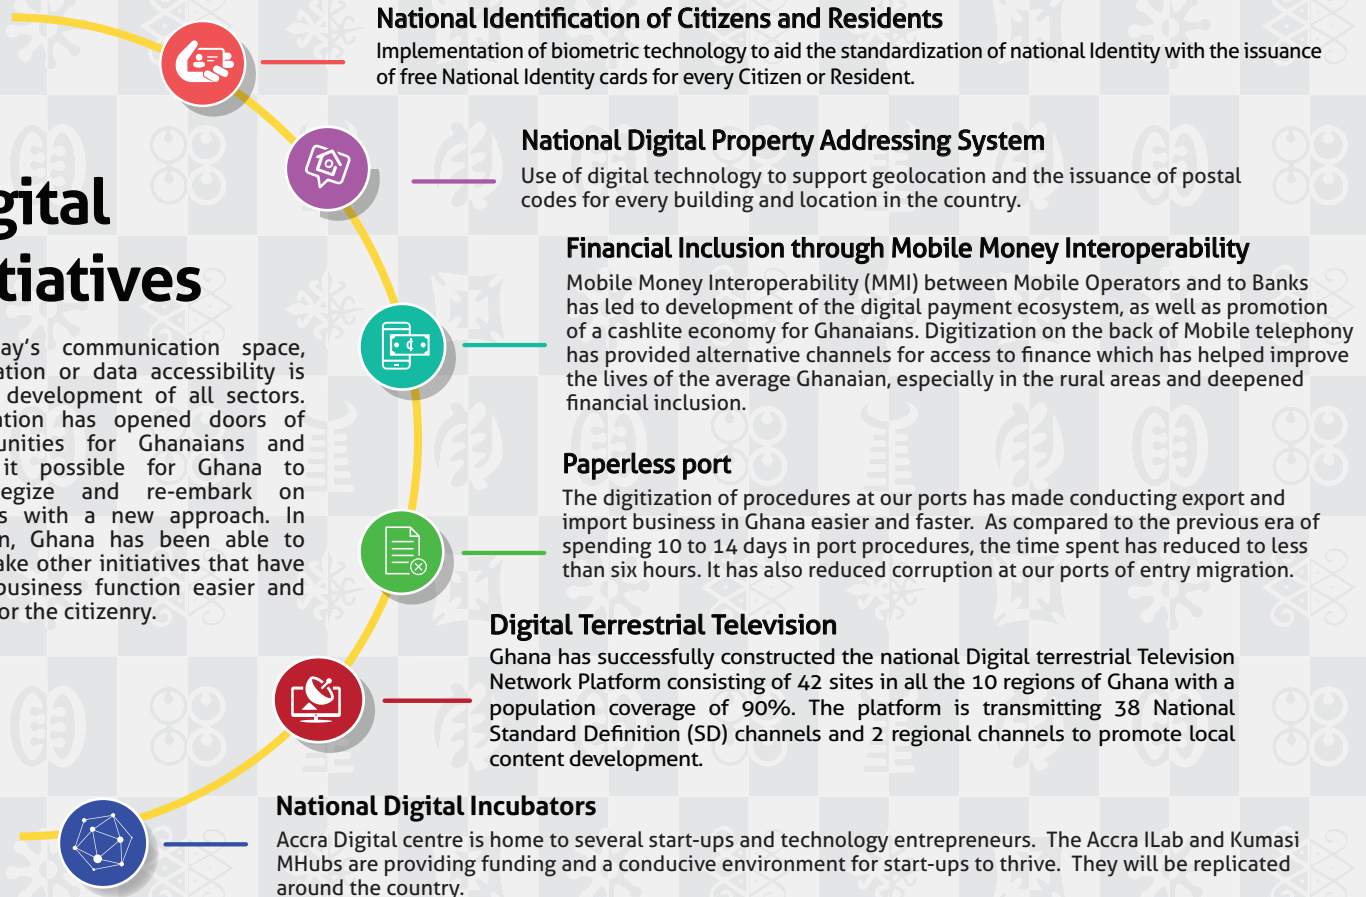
gital
tiatives

ay's communication space, ation or data accessibility is development of all sectors. ation has opened doors of unities for Ghanaians and it possible for Ghana to egize and re-embark on s with a new approach. In n, Ghana has been able to ake other initiatives that have business function easier and or the citizenry.

National Identification of Citizens and Residents
Implementation of biometric technology to aid the standardization of national Identity with the issuance of free National Identity cards for every Citizen or Resident.

National Digital Property Addressing System
Use of digital technology to support geolocation and the issuance of postal codes for every building and location in the country.

Financial Inclusion through Mobile Money Interoperability
Mobile Money Interoperability (MMI) between Mobile Operators and to Banks has led to development of the digital payment ecosystem, as well as promotion of a cashlite economy for Ghanaians. Digitization on the back of Mobile telephony has provided alternative channels for access to finance which has helped improve the lives of the average Ghanaian, especially in the rural areas and deepened financial inclusion.

Paperless port
The digitization of procedures at our ports has made conducting export and import business in Ghana easier and faster. As compared to the previous era of spending 10 to 14 days in port procedures, the time spent has reduced to less than six hours. It has also reduced corruption at our ports of entry migration.

Digital Terrestrial Television
Ghana has successfully constructed the national Digital terrestrial Television Network Platform consisting of 42 sites in all the 10 regions of Ghana with a population coverage of 90%. The platform is transmitting 38 National Standard Definition (SD) channels and 2 regional channels to promote local content development.

National Digital Incubators
Accra Digital centre is home to several start-ups and technology entrepreneurs. The Accra ILab and Kumasi MHubs are providing funding and a conducive environment for start-ups to thrive. They will be replicated around the country.